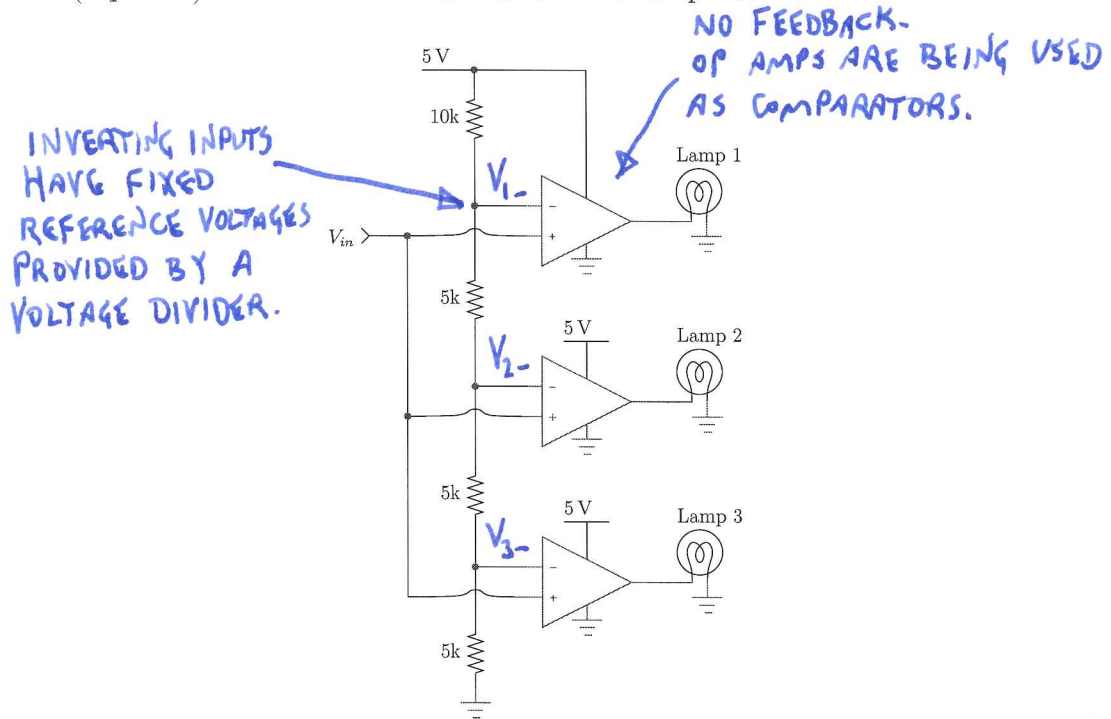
NO FEEDBACK. OP AMPS ARE BEING USED AS COMPARATORS.

INVERTING INPUTS HAVE FIXED REFERENCE VOLTAGES PROVIDED BY A VOLTAGE DIVIDER.

5 V

10k

$V_{1-}$

$-$

$+$

Lamp 1

$V_{in}$

5k

5 V

$V_{2-}$

$-$

$+$

Lamp 2

5k

5 V

$V_{3-}$

$-$

$+$

Lamp 3

5k